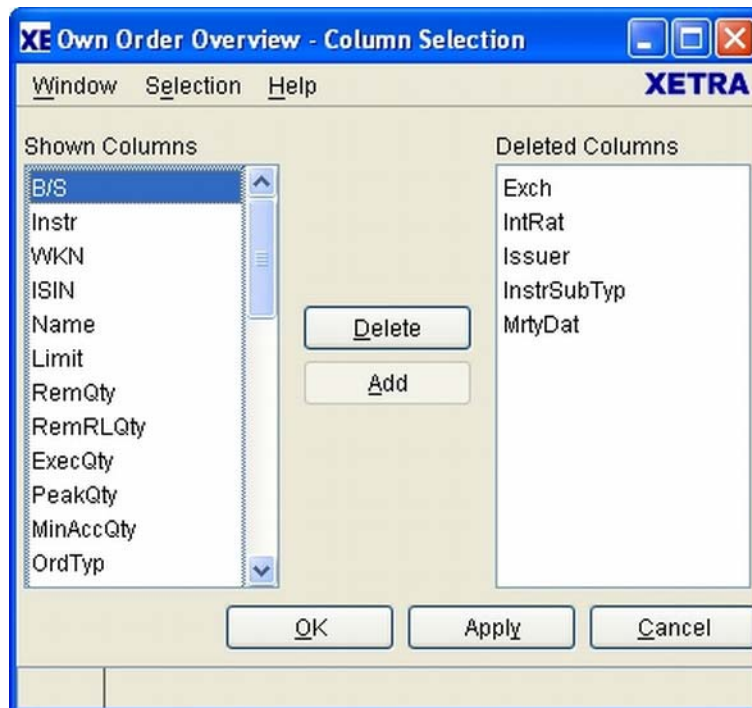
XE Own Order Overview - Column Selection

Window Selection Help XETRA

Shown Columns

B/S
Instr
WKN
ISIN
Name
Limit
RemQty
RemRLQty
ExecQty
PeakQty
MinAccQty
OrdTyp

Delete

Add

Deleted Columns

Exch
IntRat
Issuer
InstrSubTyp
MrtyDat

OK Apply Cancel